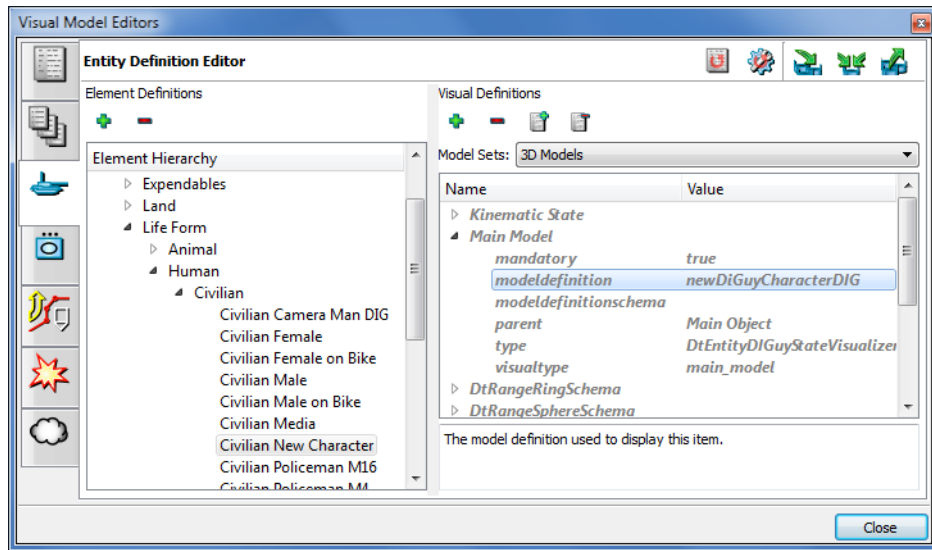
Visual Model Editors

Entity Definition Editor

Element Definitions

Element Hierarchy

Expendables
Land
Life Form
Animal
Human
Civilian
Civilian Camera Man DIG
Civilian Female
Civilian Female on Bike
Civilian Male
Civilian Male on Bike
Civilian Media
Civilian New Character
Civilian Policeman M16
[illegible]

Visual Definitions

Model Sets: 3D Models

| Name | Value |
|---|---|
| Kinematic State | |
| Main Model | |
| mandatory | true |
| modeldefinition | newDiGuyCharacterDIG |
| modeldefinitionschema | |
| parent | Main Object |
| type | DtEntityDIGuyStateVisualizer |
| visualtype | main_model |
| DtRangeRingSchema | |
| DtRangeSphereSchema | |

The model definition used to display this item.

Close